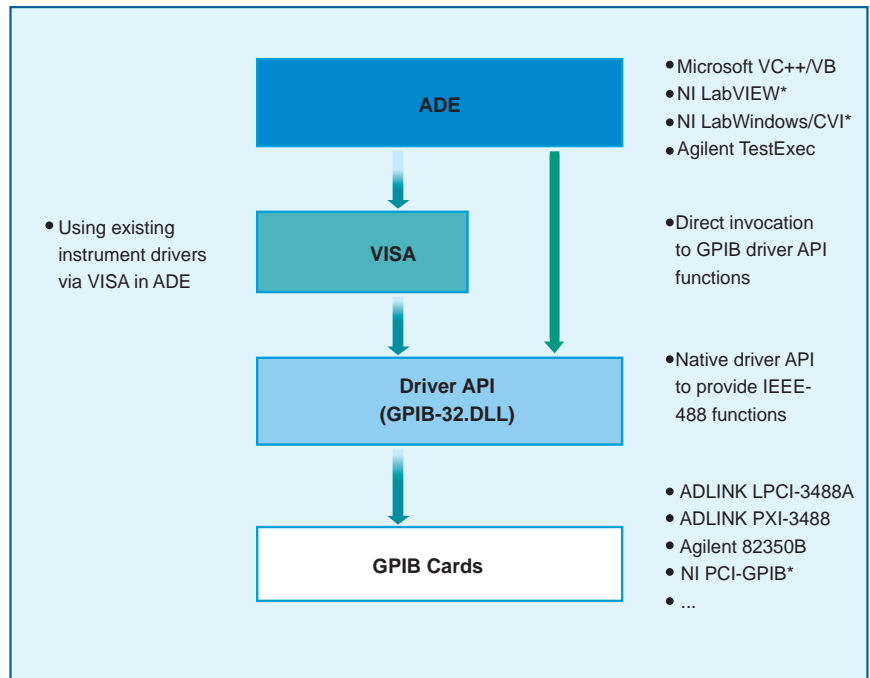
ADE

• Microsoft VC++/VB
• NI LabVIEW*
• NI LabWindows/CVI*
• Agilent TestExec

• Using existing instrument drivers via VISA in ADE

VISA

• Direct invocation to GPIB driver API functions

Driver API
(GPIB-32.DLL)

• Native driver API to provide IEEE-488 functions

GPIB Cards

• ADLINK LPCI-3488A
• ADLINK PXI-3488
• Agilent 82350B
• NI PCI-GPIB*
• ...